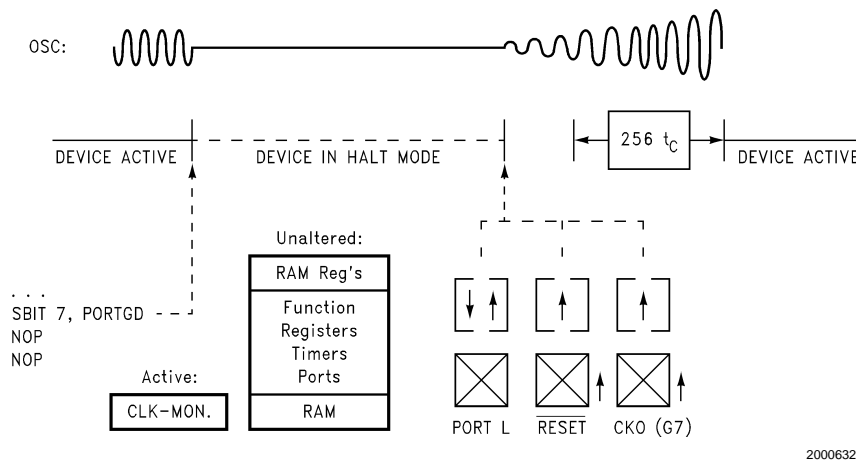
OSC:

DEVICE ACTIVE

DEVICE IN HALT MODE

256 $t_C$

DEVICE ACTIVE

. . .
SBIT 7, PORTGD
NOP
NOP

Unaltered:

RAM Reg's

Function
Registers
Timers
Ports

RAM

Active:

CLK-MON.

PORT L

$\overline{\text{RESET}}$

CKO (G7)

2000632